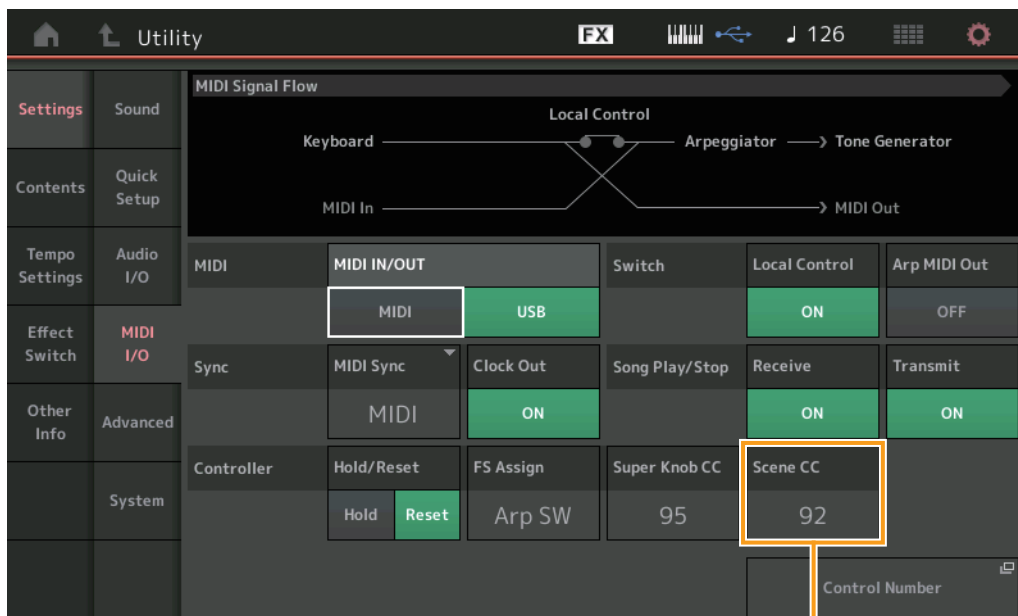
Utility

FX

♩ 126

Settings

Sound

Contents

Quick Setup

Tempo Settings

Audio I/O

Effect Switch

MIDI I/O

Other Info

Advanced

System

MIDI Signal Flow

Local Control

Keyboard

Arpeggiator

Tone Generator

MIDI In

MIDI Out

MIDI

MIDI IN/OUT

MIDI

USB

Switch

Local Control

ON

Arp MIDI Out

OFF

Sync

MIDI Sync

MIDI

Clock Out

ON

Song Play/Stop

Receive

ON

Transmit

ON

Controller

Hold/Reset

Hold

Reset

FS Assign

Arp SW

Super Knob CC

95

Scene CC

92

Control Number